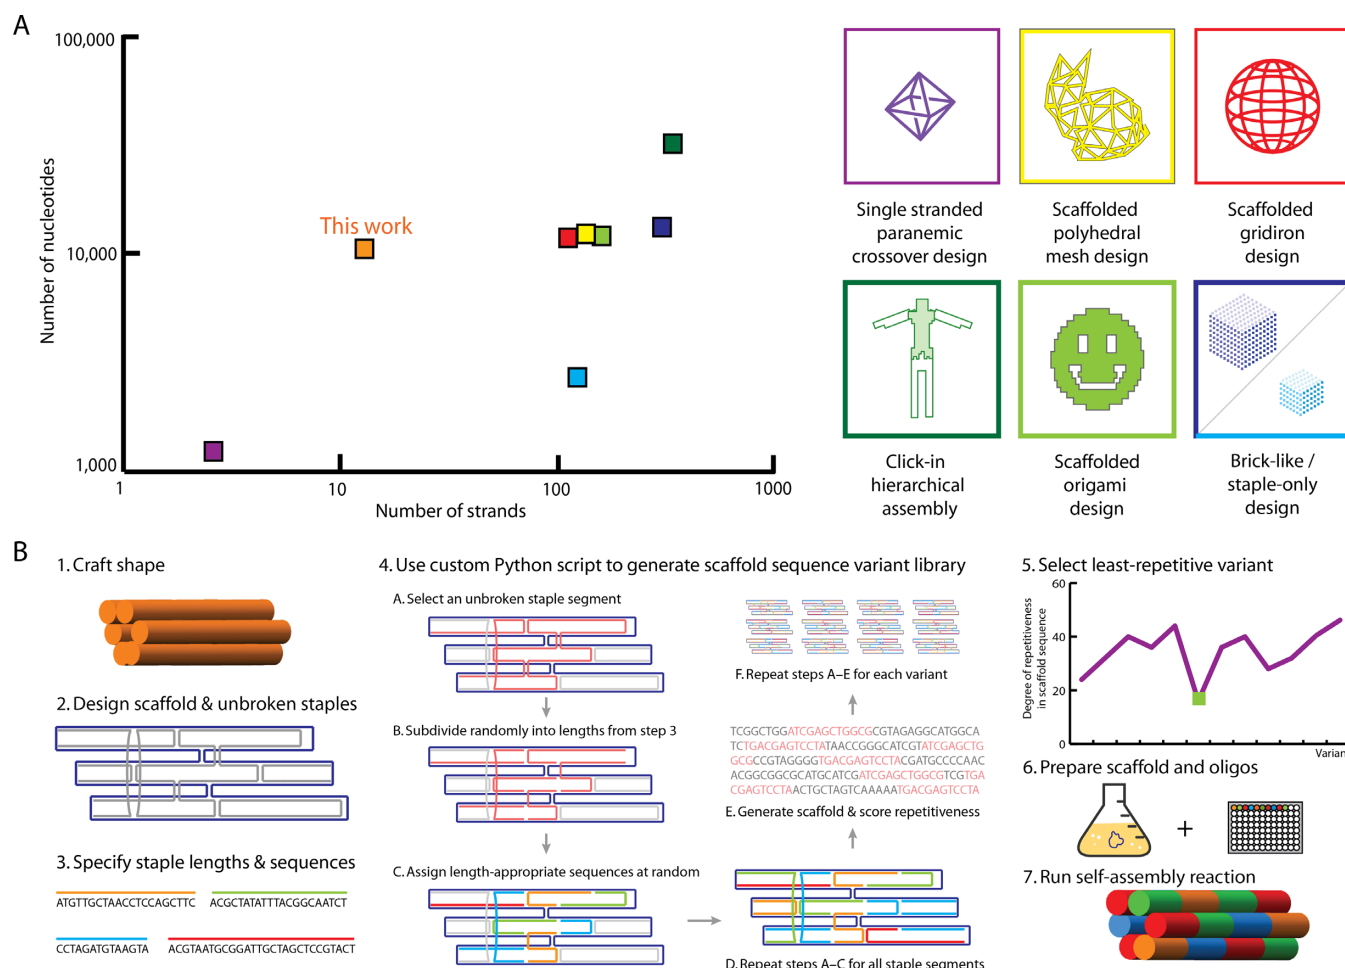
A

100,000

10,000

1,000

Number of nucleotides

This work

1

10

100

1000

Number of strands

Single stranded paranemic crossover design

Scaffolded polyhedral mesh design

Scaffolded gridiron design

Click-in hierarchical assembly

Scaffolded origami design

Brick-like / staple-only design

B

1. Craft shape

2. Design scaffold & unbroken staples

3. Specify staple lengths & sequences

ATGTTGCTAACCTCCAGCTTC ACGCTATATTTACGGCAATCT

CCTAGATGTAAGTA ACGTAATGCGGATTGCTAGCTCCGTACT

4. Use custom Python script to generate scaffold sequence variant library

A. Select an unbroken staple segment

B. Subdivide randomly into lengths from step 3

C. Assign length-appropriate sequences at random

D. Repeat steps A–C for all staple segments

E. Generate scaffold & score repetitiveness

TCGGCTGGATCGAGCTGGCGCGTAGAGGCATGGCA TCTGACGAGTCCTATAACCGGGCATCGTATCGAGCTG GCGCCGTAGGGGTGACGAGTCCTACGATGCCCCAAC ACGGCGGCGCATGCATCGATCGAGCTGGCGTCGTGA CGAGTCCTAACTGCTAGTCAAAAATGACGAGTCCTA

F. Repeat steps A–E for each variant

5. Select least-repetitive variant

60

40

20

0

Degree of repetitiveness in scaffold sequence

Varian

6. Prepare scaffold and oligos

+

7. Run self-assembly reaction